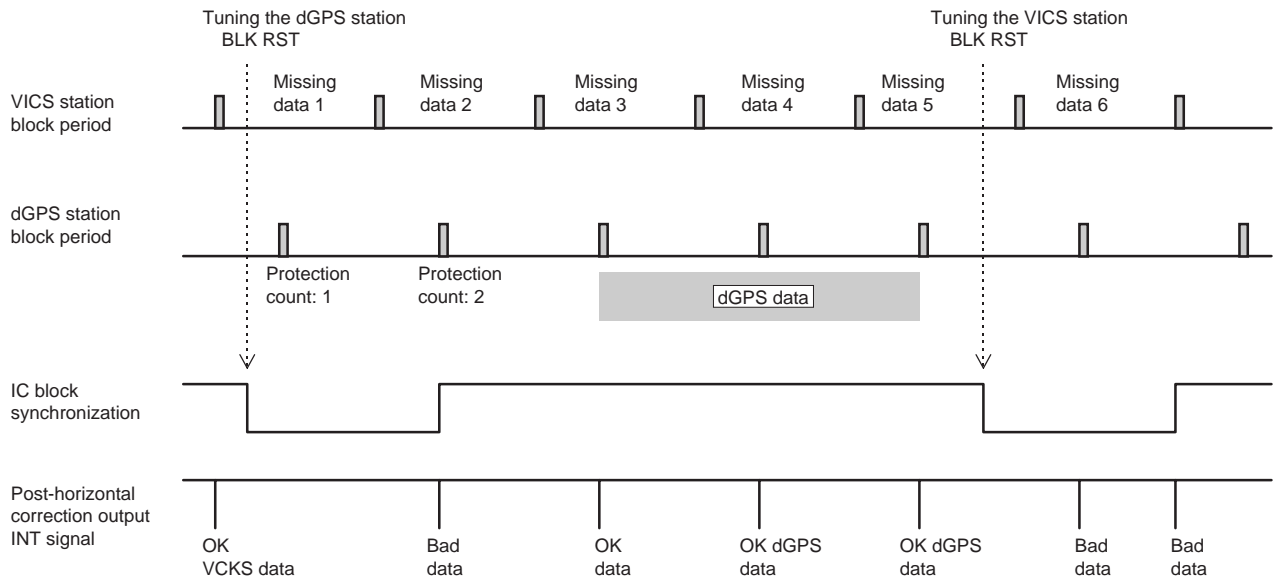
Tuning the dGPS station
BLK RST

Tuning the VICS station
BLK RST

VICS station block period

Missing data 1

Missing data 2

Missing data 3

Missing data 4

Missing data 5

Missing data 6

dGPS station block period

Protection count: 1

Protection count: 2

dGPS data

IC block synchronization

Post-horizontal correction output INT signal

OK VCKS data

Bad data

OK data

OK dGPS data

OK dGPS data

Bad data

Bad data